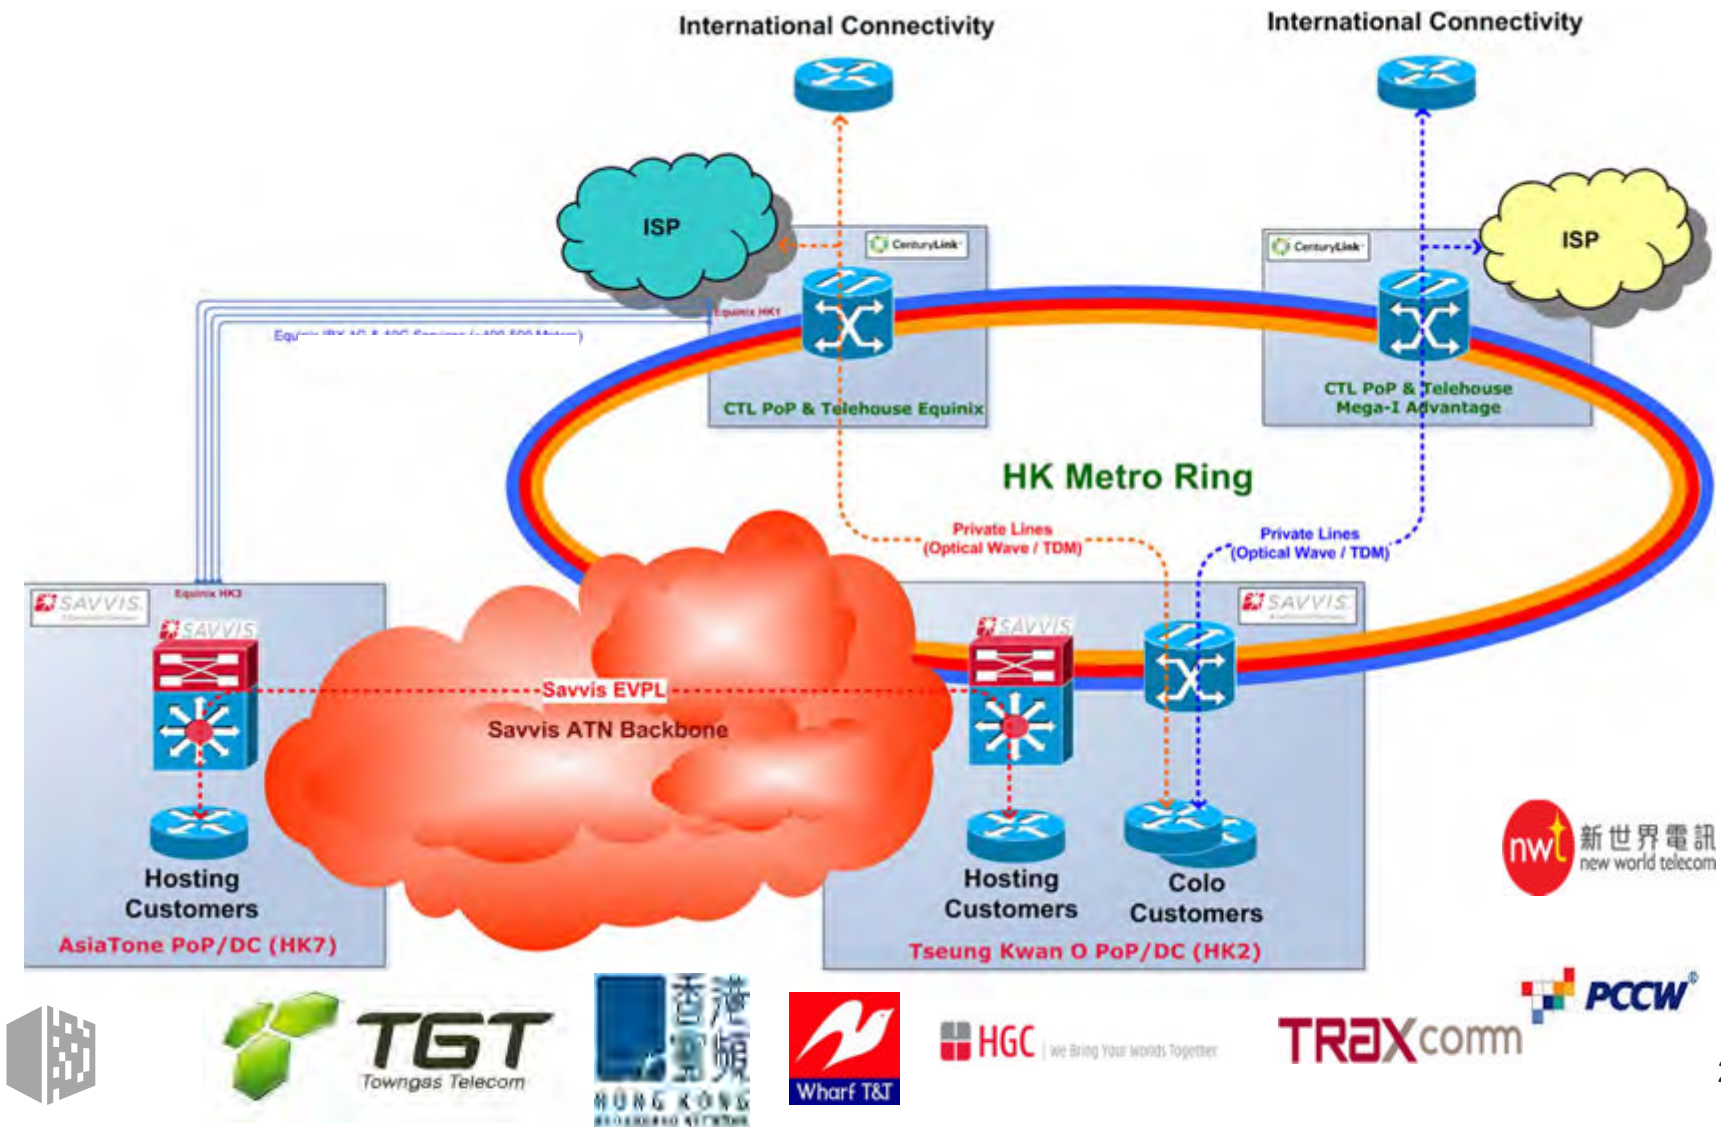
International Connectivity

International Connectivity

ISP

CenturyLink

CenturyLink

ISP

Equinix HK1

Equinix IBX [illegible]

CTL PoP & Telehouse Equinix

CTL PoP & Telehouse Mega-I Advantage

HK Metro Ring

Private Lines (Optical Wave / TDM)

Private Lines (Optical Wave / TDM)

SAVVIS

Equinix HK3

SAVVIS

SAVVIS

SAVVIS

Savvis EVPL

Savvis ATN Backbone

Hosting Customers

AsiaTone PoP/DC (HK7)

Hosting Customers

Colo Customers

Tseung Kwan O PoP/DC (HK2)

nwt 新世界電訊 new world telecom

TGT Towngas Telecom

香港寬頻 HONG KONG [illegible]

Wharf T&T

HGC we Bring Your Worlds Together

TRAXcomm

PCCW